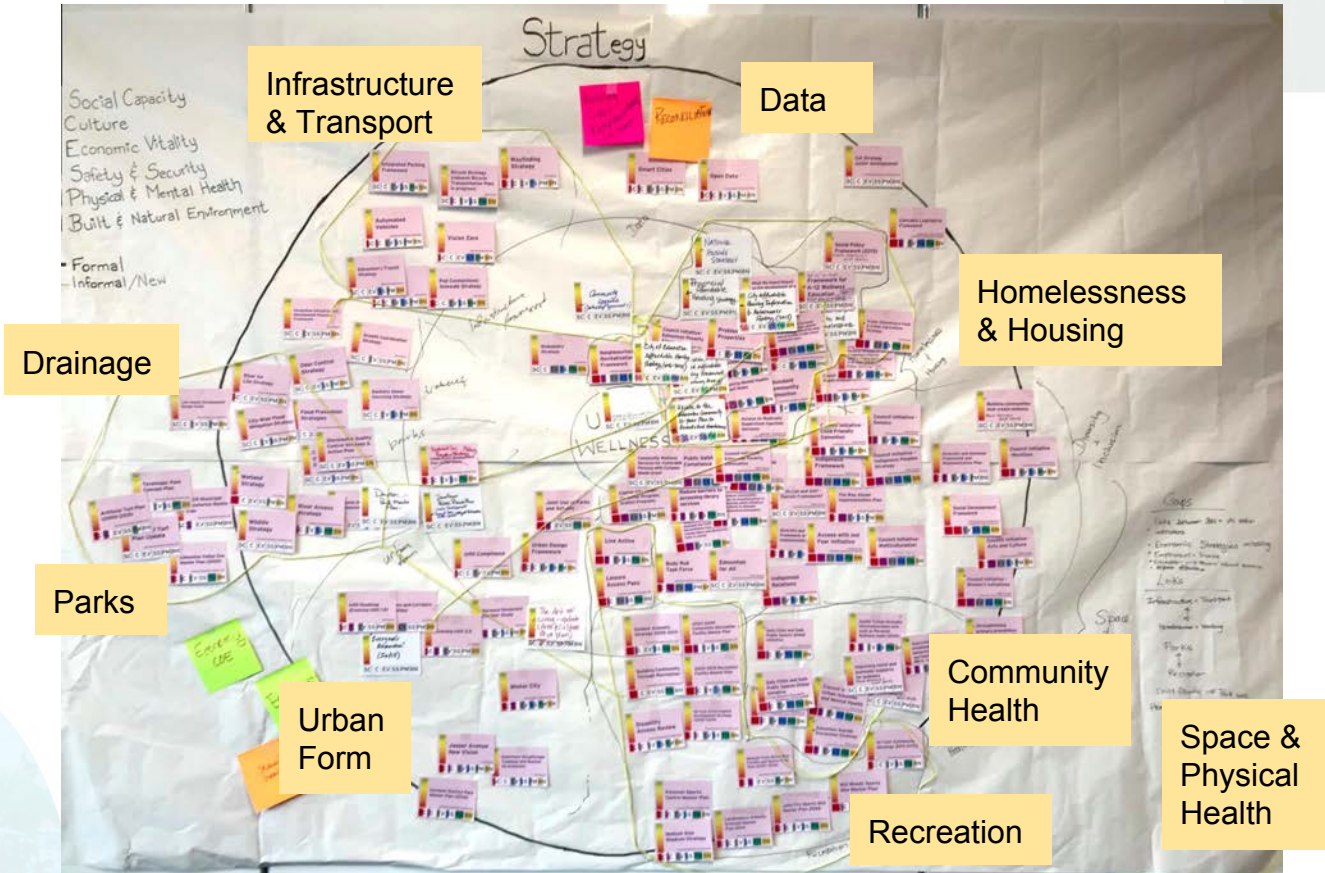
Strategy

Infrastructure & Transport

Data

Social Capacity
Culture
Economic Vitality
Safety & Security
Physical & Mental Health
Built & Natural Environment

Formal
Informal/New

Homelessness & Housing

Drainage

Reconciliation

Smart Cities

Open Data

Vision Zero

Automated Vehicles

Wayfinding Strategy

Urban Wellness

Live Active

Edmonton for All

Urban Design Framework

Winter City

Social Development Framework

Parks

Community Health

Urban Form

Space & Physical Health

Recreation

Gaps

Links

Infrastructure ↔ Transport

Parks

Recreation

Diversity + Inclusion

Existing CoE